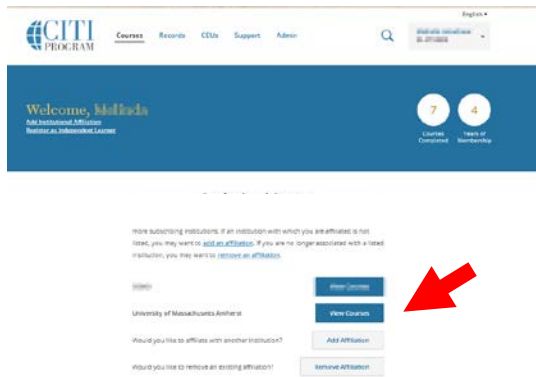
English ▾

CITI PROGRAM

Courses Records CEUs Support Admin

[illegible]

Welcome, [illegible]
Add Institutional Affiliation
Register as Independent Learner

7
Courses Completed

4
Years of Membership

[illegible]

more subscribing institutions. If an institution with which you are affiliated is not listed, you may want to add an affiliation. If you are no longer associated with a listed institution, you may want to remove an affiliation.

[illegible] View Courses

University of Massachusetts Amherst View Courses

Would you like to affiliate with another institution? Add Affiliation

Would you like to remove an existing affiliation? Remove Affiliation